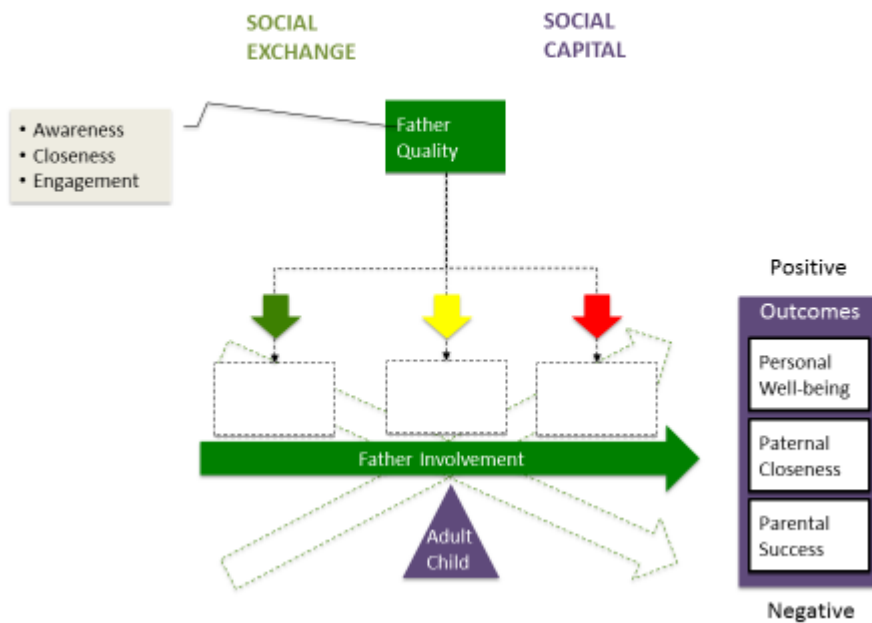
SOCIAL EXCHANGE

SOCIAL CAPITAL

• Awareness
• Closeness
• Engagement

Father Quality

Positive

Outcomes

Personal Well-being

Paternal Closeness

Parental Success

Father Involvement

Adult Child

Negative